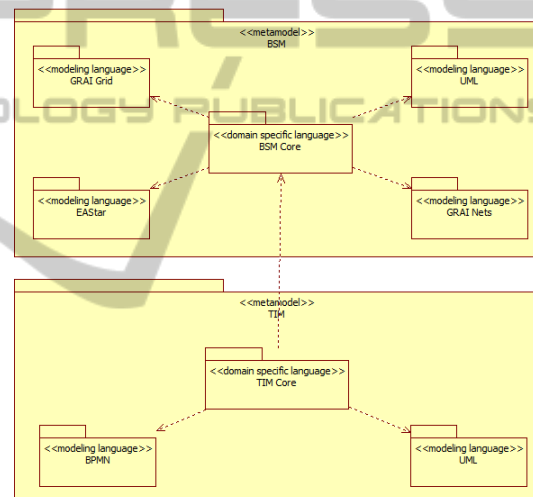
<<metamodel>>
BSM

<<modeling language>>
GRAI Grid

<<modeling language>>
UML

<<domain specific language>>
BSM Core

<<modeling language>>
EAStar

<<modeling language>>
GRAI Nets

<<metamodel>>
TIM

<<domain specific language>>
TIM Core

<<modeling language>>
BPMN

<<modeling language>>
UML